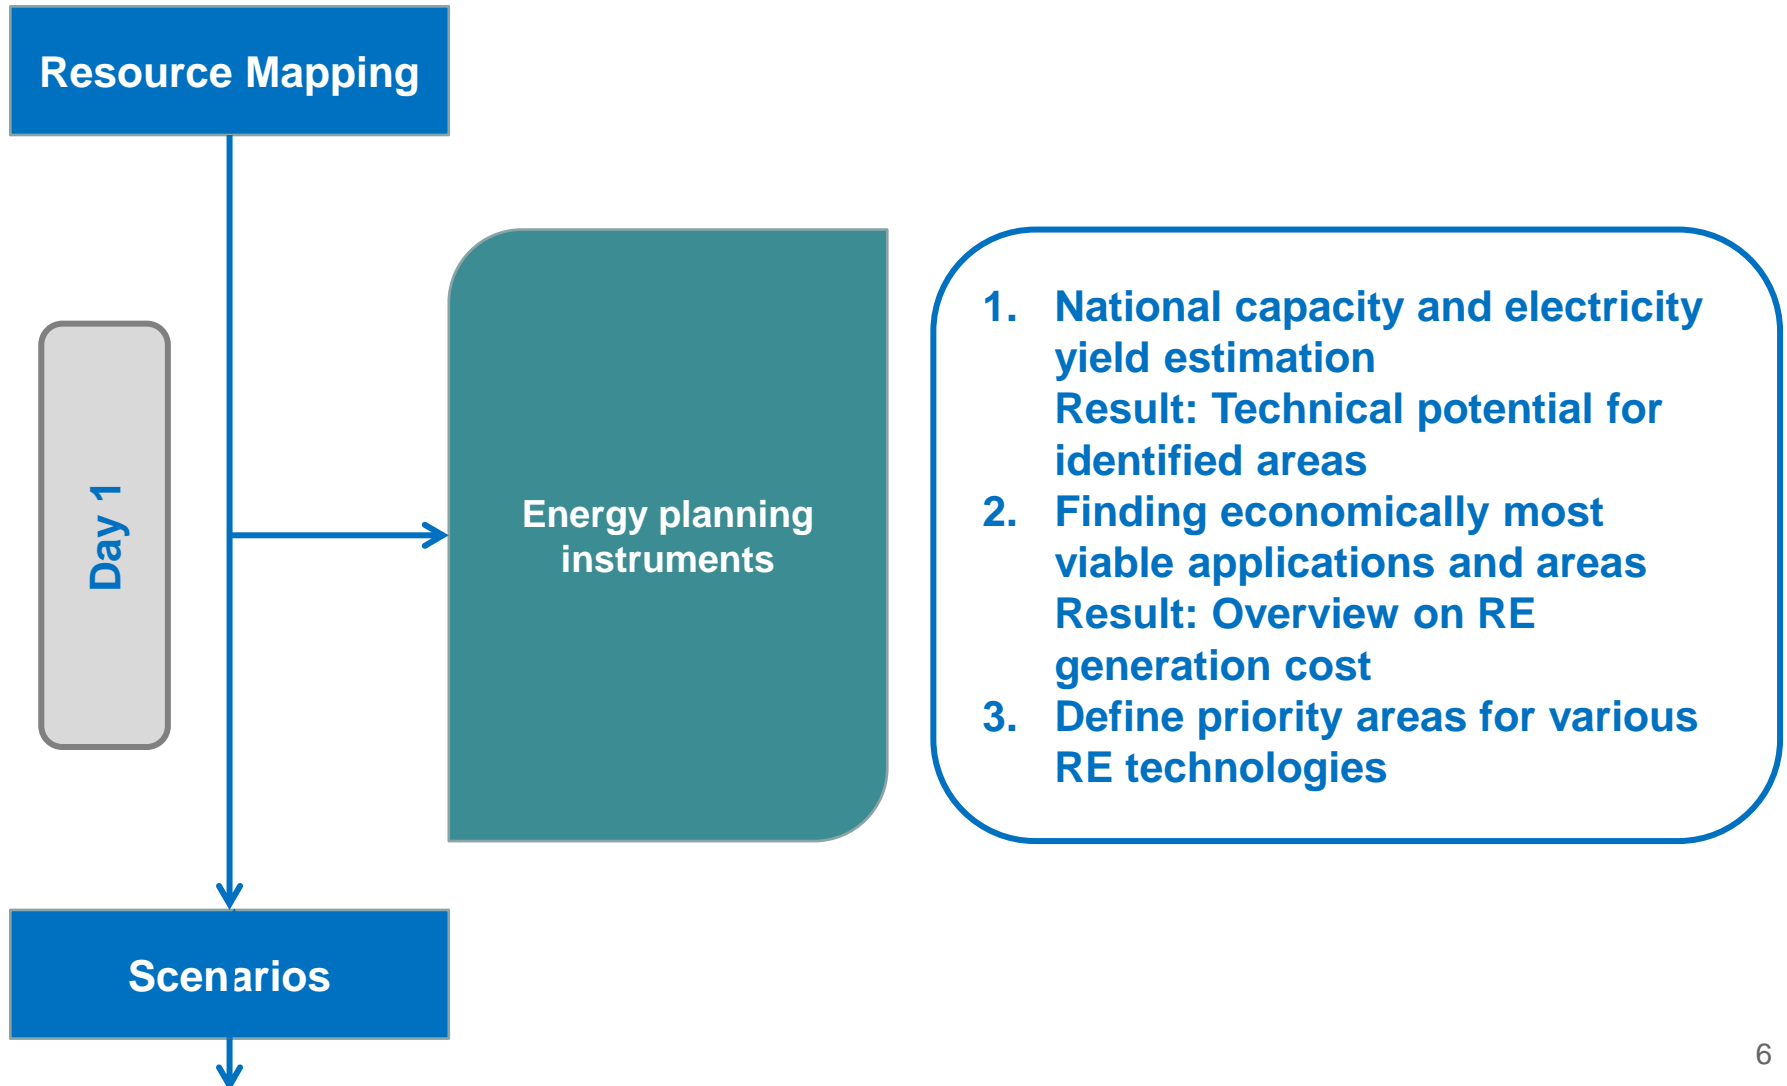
Resource Mapping

Day 1

Energy planning instruments

1. National capacity and electricity yield estimation
Result: Technical potential for identified areas
2. Finding economically most viable applications and areas
Result: Overview on RE generation cost
3. Define priority areas for various RE technologies

Scenarios

6